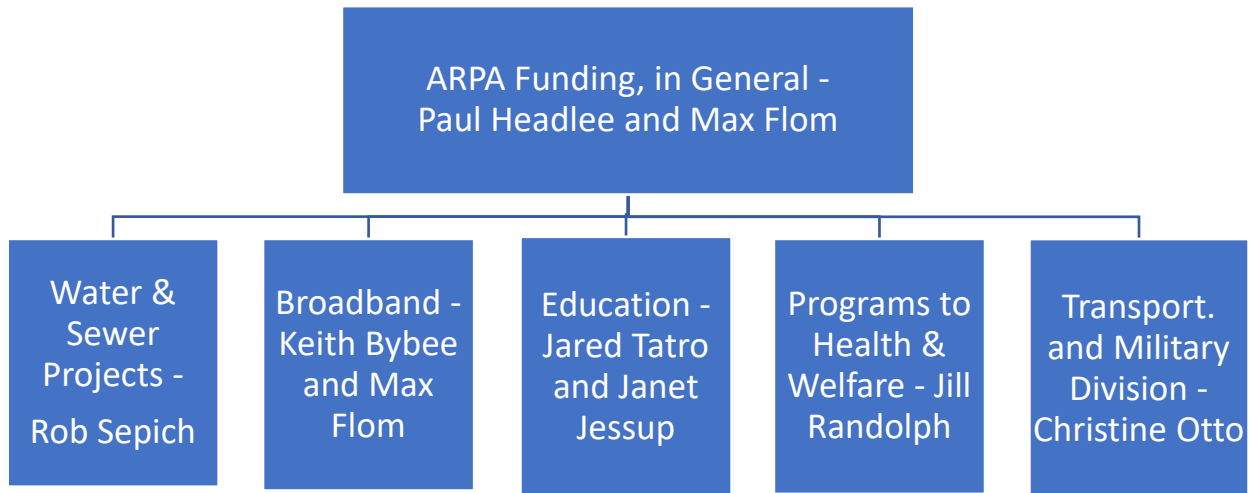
ARPA Funding, in General - Paul Headlee and Max Flom

Water & Sewer Projects - Rob Sepich

Broadband - Keith Bybee and Max Flom

Education - Jared Tatro and Janet Jessup

Programs to Health & Welfare - Jill Randolph

Transport. and Military Division - Christine Otto